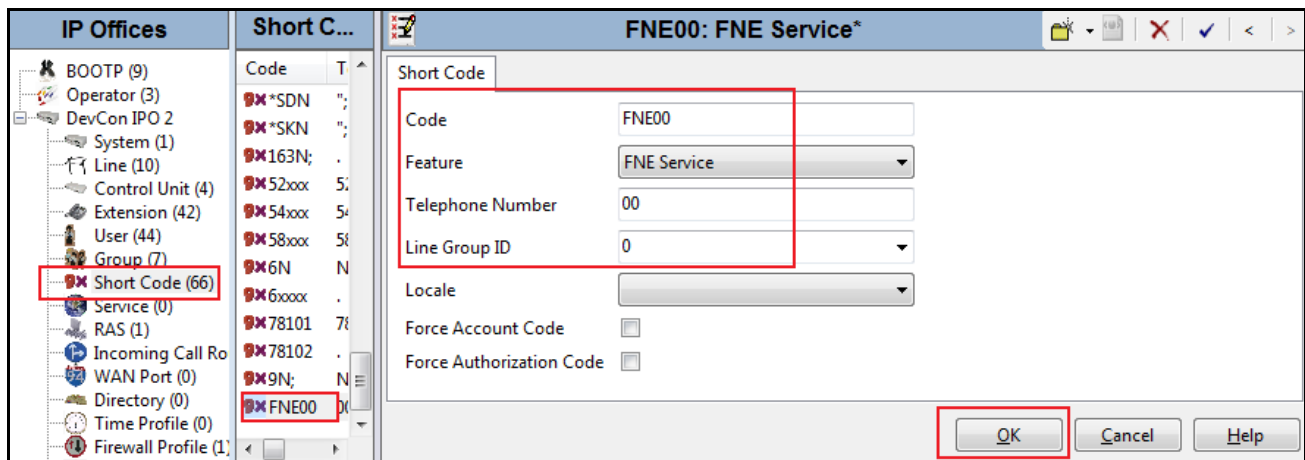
IP Offices

BOOTP (9)
Operator (3)
DevCon IPO 2
System (1)
Line (10)
Control Unit (4)
Extension (42)
User (44)
Group (7)
Short Code (66)
Service (0)
RAS (1)
Incoming Call Ro
WAN Port (0)
Directory (0)
Time Profile (0)
Firewall Profile (1)

Short C...

| Code | T |
|---|---|
| *SDN | "; |
| *SKN | "; |
| 163N; | . |
| 52xxx | 52 |
| 54xxx | 54 |
| 58xxx | 58 |
| 6N | N |
| 6xxxx | . |
| 78101 | 78 |
| 78102 | . |
| 9N; | N |
| FNE00 | 00 |

FNE00: FNE Service*

Short Code

Code FNE00
Feature FNE Service
Telephone Number 00
Line Group ID 0
Locale
Force Account Code
Force Authorization Code

OK Cancel Help